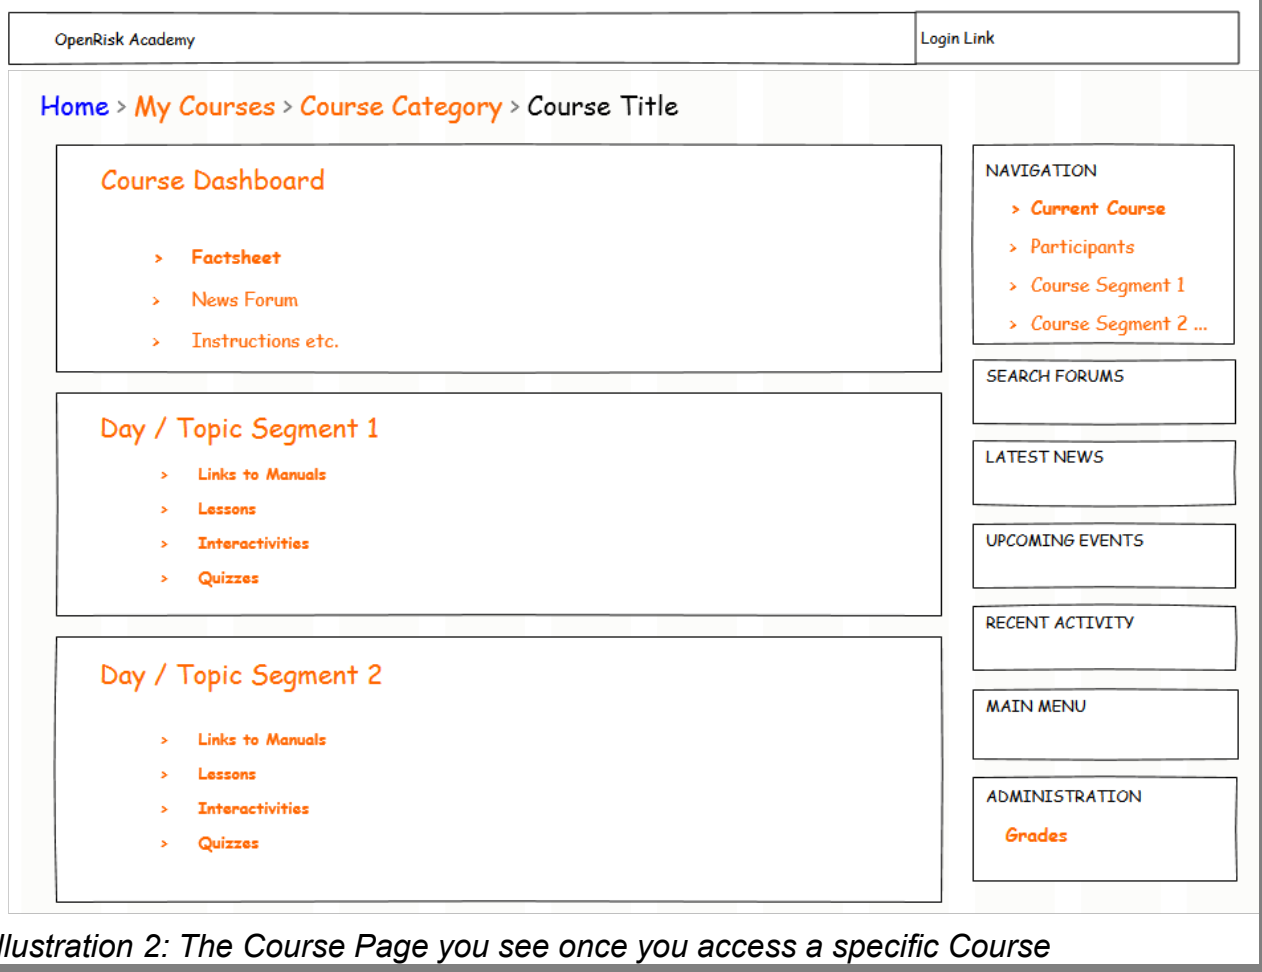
OpenRisk Academy

Login Link

Home > My Courses > Course Category > Course Title

Course Dashboard

> Factsheet
> News Forum
> Instructions etc.

Day / Topic Segment 1

> Links to Manuals
> Lessons
> Interactivities
> Quizzes

Day / Topic Segment 2

> Links to Manuals
> Lessons
> Interactivities
> Quizzes

NAVIGATION

> Current Course
> Participants
> Course Segment 1
> Course Segment 2 ...

SEARCH FORUMS

LATEST NEWS

UPCOMING EVENTS

RECENT ACTIVITY

MAIN MENU

ADMINISTRATION

Grades

llustration 2: The Course Page you see once you access a specific Course